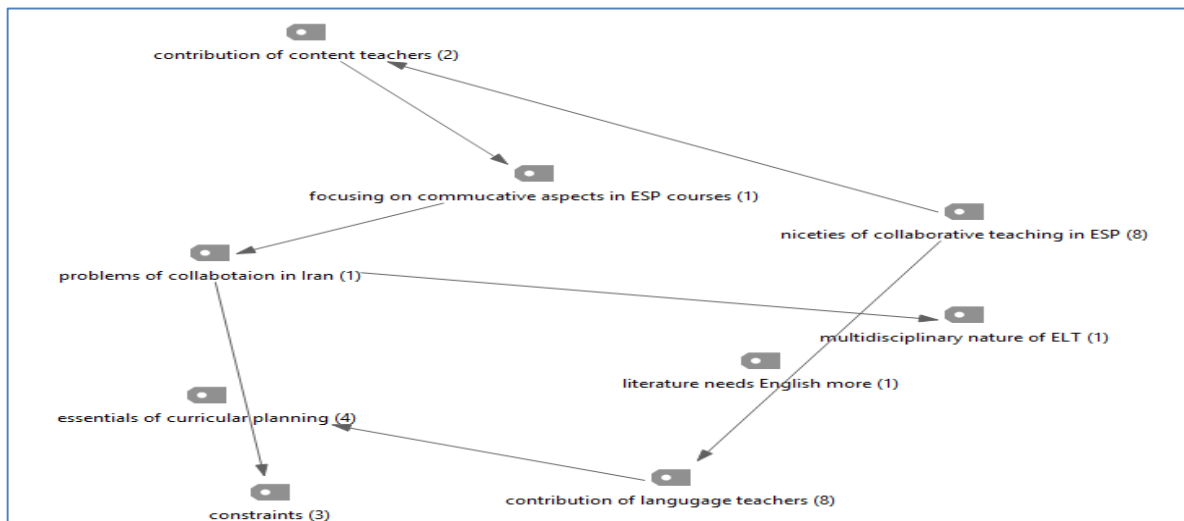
contribution of content teachers (2)

focusing on commucative aspects in ESP courses (1)

niceties of collaborative teaching in ESP (8)

problems of collabotaion in Iran (1)

multidisciplinary nature of ELT (1)

literature needs English more (1)

essentials of curricular planning (4)

contribution of langugage teachers (8)

constraints (3)